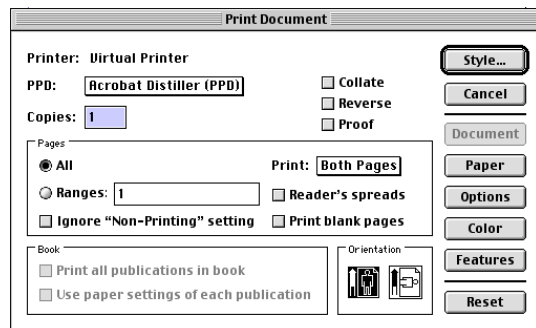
Print Document

Printer: Virtual Printer

PPD: Acrobat Distiller (PPD)

Copies: 1

Collate
Reverse
Proof

Pages
All
Ranges: 1
Ignore "Non-Printing" setting

Print: Both Pages
Reader's spreads
Print blank pages

Book
Print all publications in book
Use paper settings of each publication

Orientation

Style...
Cancel
Document
Paper
Options
Color
Features
Reset